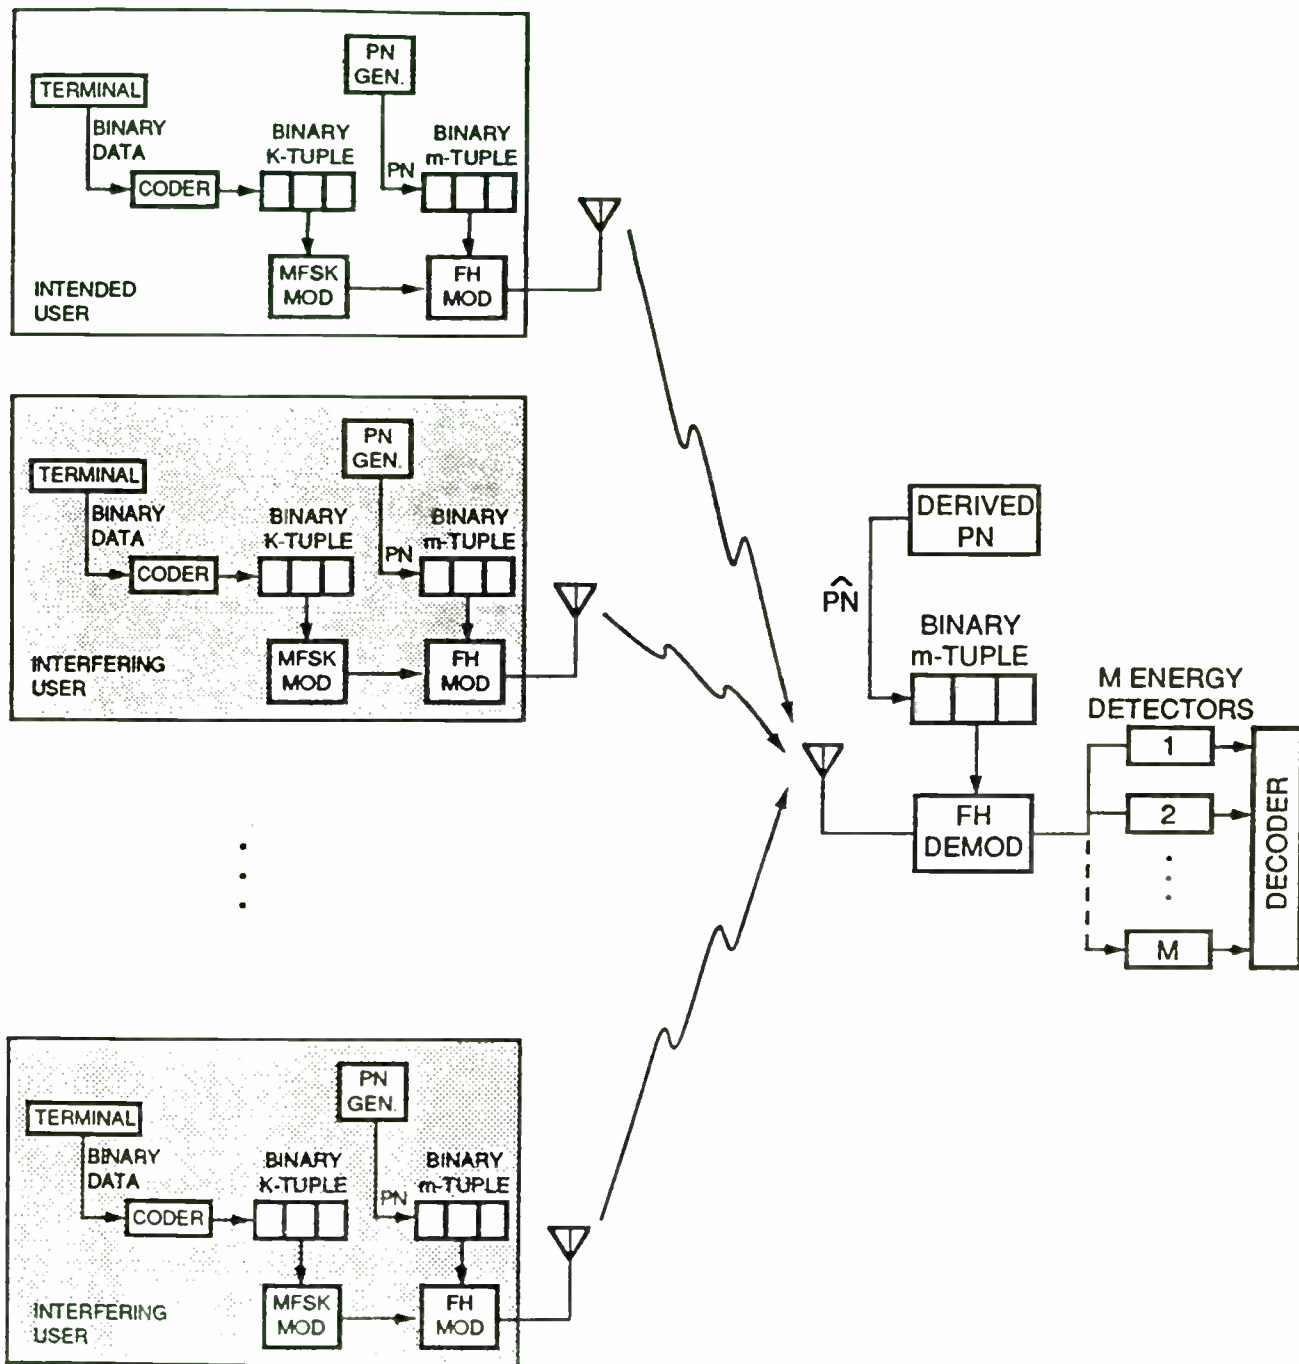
TERMINAL
BINARY DATA
CODER
BINARY K-TUPLE
PN GEN.
PN
BINARY m-TUPLE
MFSK MOD
FH MOD
INTENDED USER

TERMINAL
BINARY DATA
CODER
BINARY K-TUPLE
PN GEN.
PN
BINARY m-TUPLE
MFSK MOD
FH MOD
INTERFERING USER

TERMINAL
BINARY DATA
CODER
BINARY K-TUPLE
PN GEN.
PN
BINARY m-TUPLE
MFSK MOD
FH MOD
INTERFERING USER

DERIVED PN
$\hat{PN}$
BINARY m-TUPLE
FH DEMOD
M ENERGY DETECTORS
1
2
M
DECODER